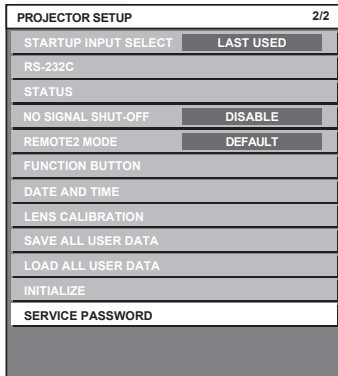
PROJECTOR SETUP 2/2

STARTUP INPUT SELECT LAST USED

RS-232C

STATUS

NO SIGNAL SHUT-OFF DISABLE

REMOTE2 MODE DEFAULT

FUNCTION BUTTON

DATE AND TIME

LENS CALIBRATION

SAVE ALL USER DATA

LOAD ALL USER DATA

INITIALIZE

SERVICE PASSWORD